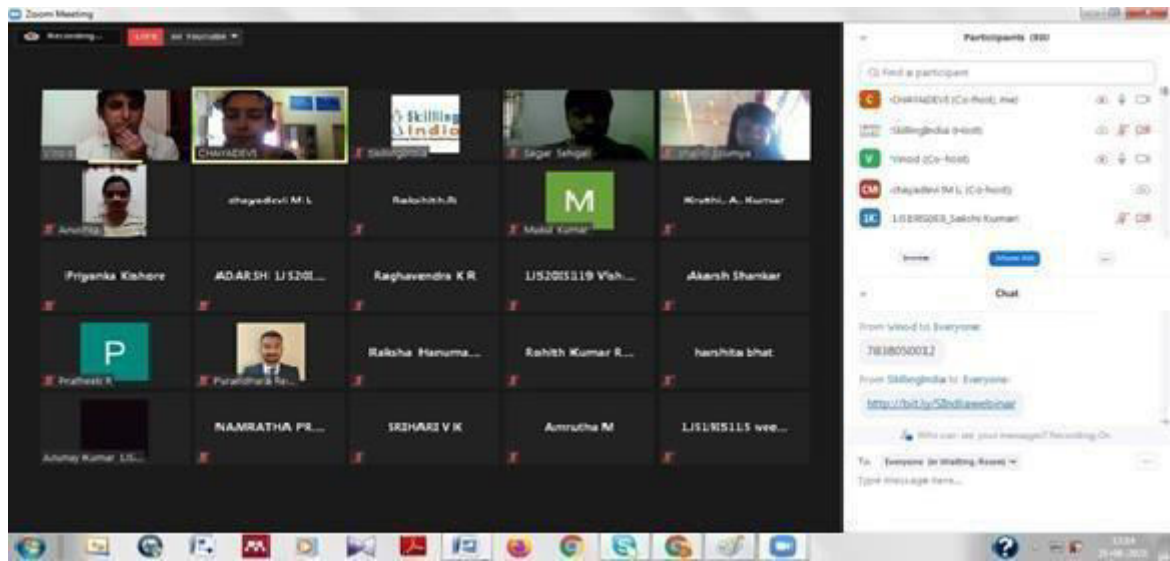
Zoom Meeting

Recording... LIVE on Youtube

Participants (80)

Find a participant

CHAYADEVI (Co-host, me)

SkillingIndia (Host)

Vinod (Co-host)

chayadevi M L (Co-host)

LIS19IS003_Sakshi Kumari

Invite

Mute All

...

Chat

From Vinod to Everyone:

7838050012

From SkillingIndia to Everyone:

http://bit.ly/SIndiawebinar

Who can see your messages? Recording On

To: Everyone (in Waiting Room)

Type message here...

CHAYADEVI

Skilling India

Sagar Sehgal

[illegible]

Amritha

chayadevi M L

Rakshith.R

M

Mohit Kumar

Kruthi. A. Kumar

Priyanka Kishore

ADARSH 1JS20I...

Raghavendra K R

1JS20IS119 Vish...

Akarsh Shankar

P

Pratheek R

Muralidhar R...

Raksha Hanuma...

Rohith Kumar R...

harshita bhat

Anumay Kumar 1JS...

NAMRATHA PR...

SRIHARI V K

Amrutha M

1JS18IS115 wee...